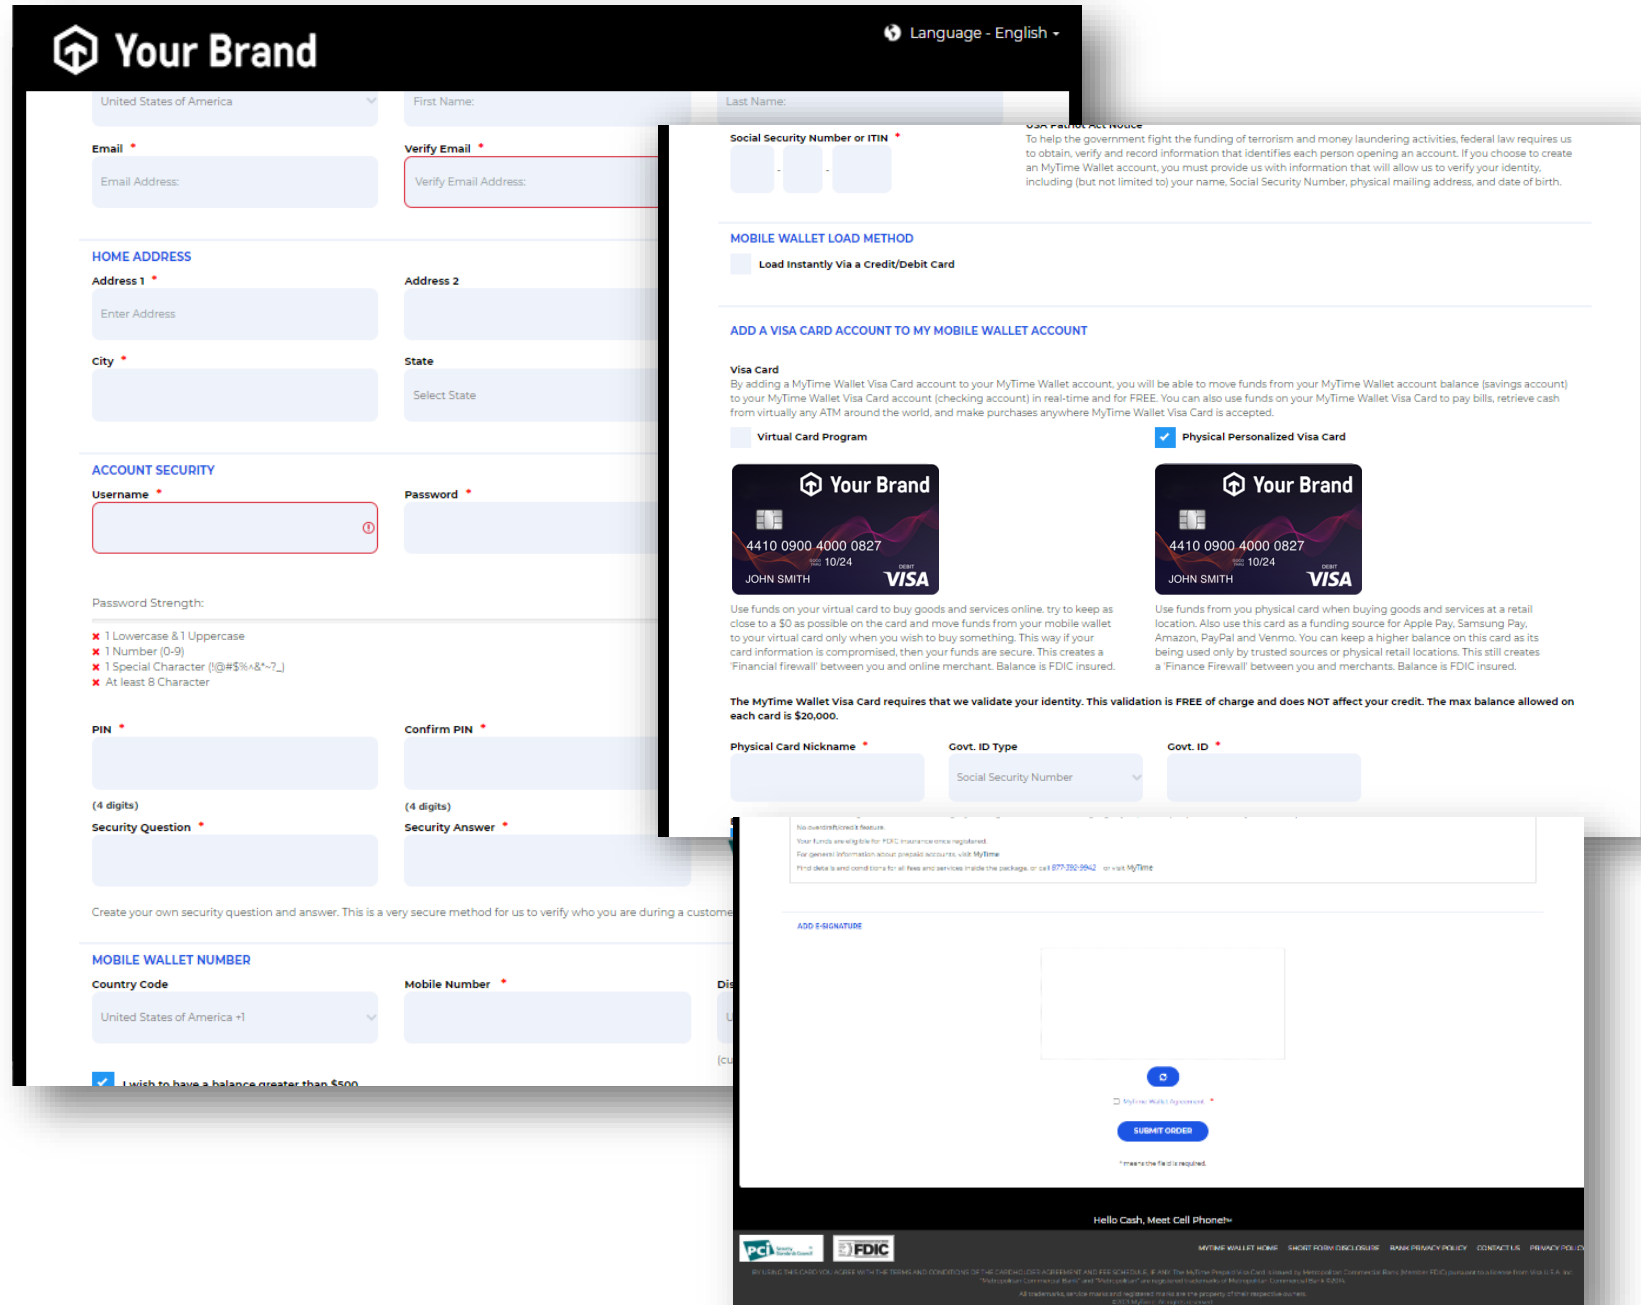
Your Brand

Language - English

United States of America

First Name:

Last Name:

Email *

Email Address:

Verify Email *

Verify Email Address:

HOME ADDRESS

Address 1 *

Enter Address

Address 2

City *

State

Select State

ACCOUNT SECURITY

Username *

Password *

Password Strength:

1 Lowercase & 1 Uppercase
1 Number (0-9)
1 Special Character (!@#$%^&*~?_)
At least 8 Character

PIN *

Confirm PIN *

(4 digits)

(4 digits)

Security Question *

Security Answer *

Create your own security question and answer. This is a very secure method for us to verify who you are during a custome

MOBILE WALLET NUMBER

Country Code

United States of America +1

Mobile Number *

Di

I wish to have a balance greater than $500

Social Security Number or ITIN *

USA Patriot Act Notice

To help the government fight the funding of terrorism and money laundering activities, federal law requires us to obtain, verify and record information that identifies each person opening an account. If you choose to create an MyTime Wallet account, you must provide us with information that will allow us to verify your identity, including (but not limited to) your name, Social Security Number, physical mailing address, and date of birth.

MOBILE WALLET LOAD METHOD

Load Instantly Via a Credit/Debit Card

ADD A VISA CARD ACCOUNT TO MY MOBILE WALLET ACCOUNT

Visa Card

By adding a MyTime Wallet Visa Card account to your MyTime Wallet account, you will be able to move funds from your MyTime Wallet account balance (savings account) to your MyTime Wallet Visa Card account (checking account) in real-time and for FREE. You can also use funds on your MyTime Wallet Visa Card to pay bills, retrieve cash from virtually any ATM around the world, and make purchases anywhere MyTime Wallet Visa Card is accepted.

Virtual Card Program

Physical Personalized Visa Card

Your Brand
4410 0900 4000 0827
10/24
JOHN SMITH
DEBIT
VISA

Your Brand
4410 0900 4000 0827
10/24
JOHN SMITH
DEBIT
VISA

Use funds on your virtual card to buy goods and services online. try to keep as close to a $0 as possible on the card and move funds from your mobile wallet to your virtual card only when you wish to buy something. This way if your card information is compromised, then your funds are secure. This creates a 'Financial firewall' between you and online merchant. Balance is FDIC insured.

Use funds from you physical card when buying goods and services at a retail location. Also use this card as a funding source for Apple Pay, Samsung Pay, Amazon, PayPal and Venmo. You can keep a higher balance on this card as its being used only by trusted sources or physical retail locations. This still creates a 'Finance Firewall' between you and merchants. Balance is FDIC insured.

The MyTime Wallet Visa Card requires that we validate your identity. This validation is FREE of charge and does NOT affect your credit. The max balance allowed on each card is $20,000.

Physical Card Nickname *

Govt. ID Type

Social Security Number

Govt. ID *

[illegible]

ADD E-SIGNATURE

MyTime Wallet Agreement *

SUBMIT ORDER

* means the field is required.

Hello Cash, Meet Cell Phone!

PCI

FDIC

MYTIME WALLET HOME   SHORT FORM DISCLOSURE   BANK PRIVACY POLICY   CONTACT US   PRIVACY POLICY

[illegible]